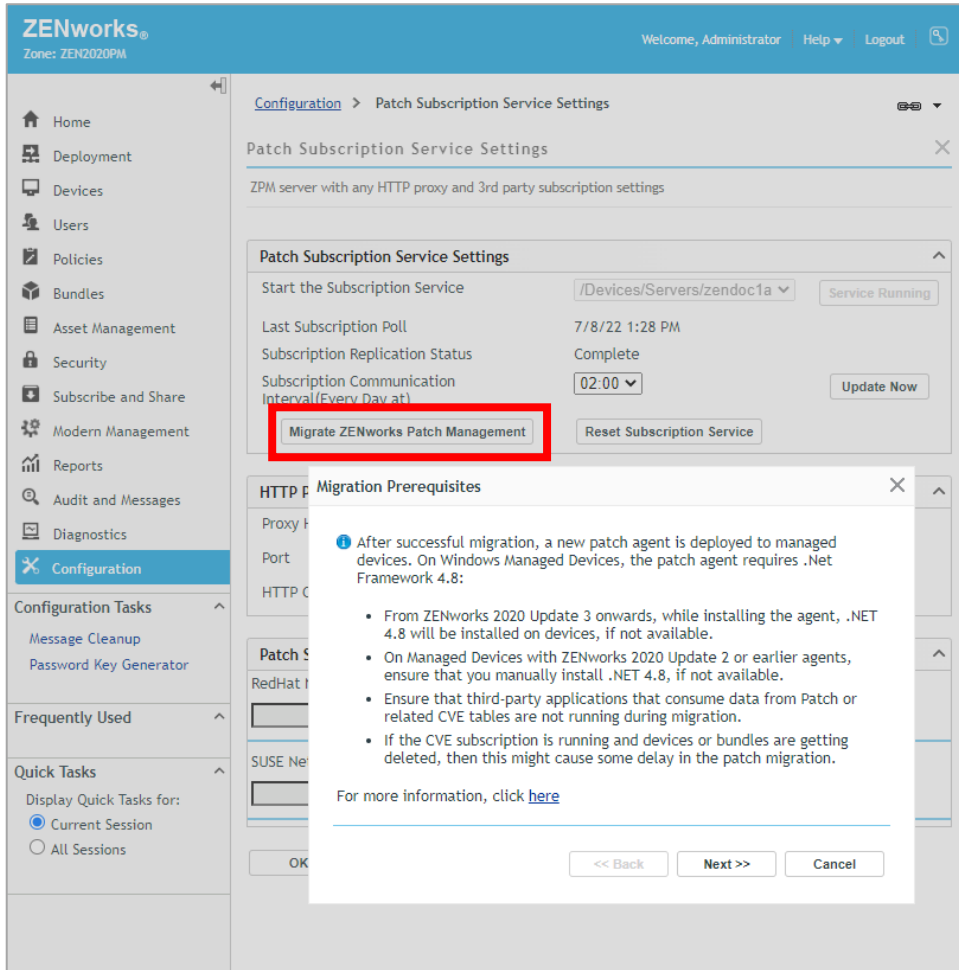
ZENworks®
Zone: ZEN2020PM

Welcome, Administrator | Help ▾ | Logout

Home
Deployment
Devices
Users
Policies
Bundles
Asset Management
Security
Subscribe and Share
Modern Management
Reports
Audit and Messages
Diagnostics
Configuration

Configuration Tasks
Message Cleanup
Password Key Generator

Frequently Used

Quick Tasks
Display Quick Tasks for:
Current Session
All Sessions

Configuration > Patch Subscription Service Settings

Patch Subscription Service Settings

ZPM server with any HTTP proxy and 3rd party subscription settings

Patch Subscription Service Settings

| Start the Subscription Service | /Devices/Servers/zendoc1a | Service Running |
|---|---|---|
| Last Subscription Poll | 7/8/22 1:28 PM | |
| Subscription Replication Status | Complete | |
| Subscription Communication Interval(Every Day at) | 02:00 | Update Now |

Migrate ZENworks Patch Management
Reset Subscription Service

HTTP P
Proxy H
Port
HTTP C

Patch S
RedHat N
SUSE Ne

OK

Migration Prerequisites

After successful migration, a new patch agent is deployed to managed devices. On Windows Managed Devices, the patch agent requires .Net Framework 4.8:

- From ZENworks 2020 Update 3 onwards, while installing the agent, .NET 4.8 will be installed on devices, if not available.
- On Managed Devices with ZENworks 2020 Update 2 or earlier agents, ensure that you manually install .NET 4.8, if not available.
- Ensure that third-party applications that consume data from Patch or related CVE tables are not running during migration.
- If the CVE subscription is running and devices or bundles are getting deleted, then this might cause some delay in the patch migration.

For more information, click here

<< Back
Next >>
Cancel